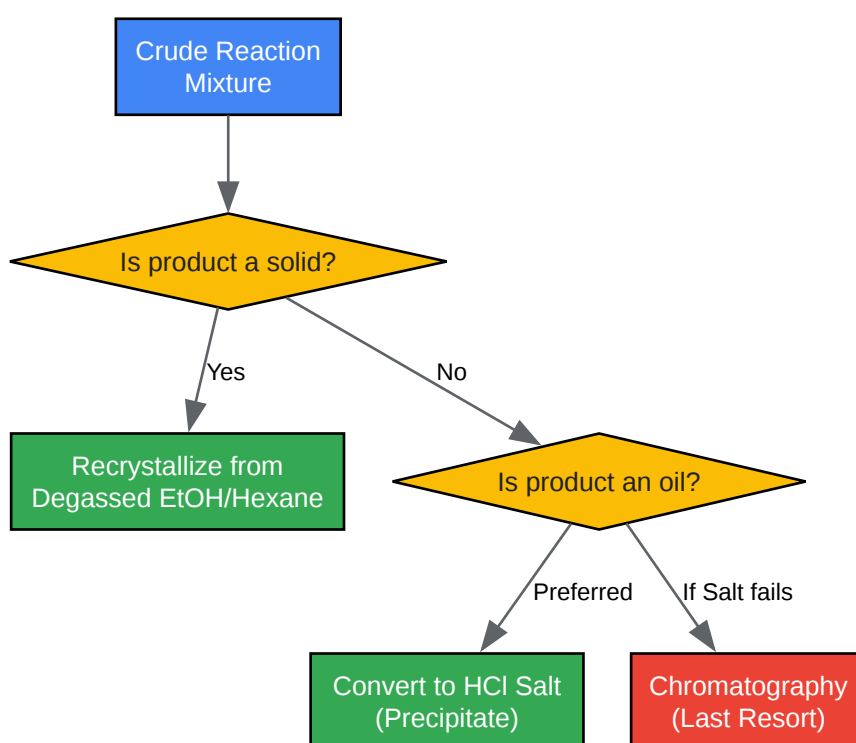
Crude Reaction Mixture

Is product a solid?

Yes

No

Recrystallize from Degassed EtOH/Hexane

Is product an oil?

Preferred

If Salt fails

Convert to HCl Salt (Precipitate)

Chromatography (Last Resort)